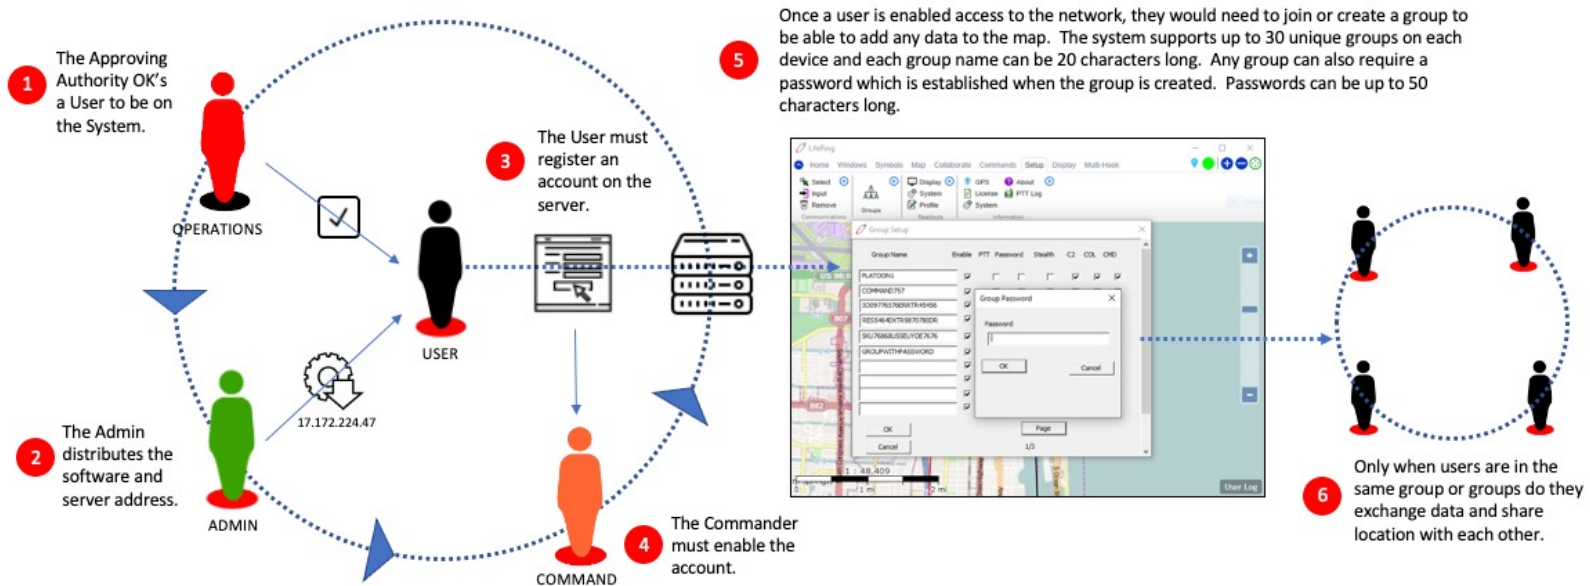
1 The Approving Authority OK's a User to be on the System.

OPERATIONS

2 The Admin distributes the software and server address.

ADMIN

17.172.224.47

USER

3 The User must register an account on the server.

4 The Commander must enable the account.

COMMAND

5 Once a user is enabled access to the network, they would need to join or create a group to be able to add any data to the map. The system supports up to 30 unique groups on each device and each group name can be 20 characters long. Any group can also require a password which is established when the group is created. Passwords can be up to 50 characters long.

LifeRing

Home Windows Symbols Map Collaborate Commands Setup Display Multi-Hook

Select Input Remove Groups Display System Profile GPS License System About PTT Log

Group Setup

Group Name Enable PTT Password Stealth C2 COL CMD

PLATOON1
COMMAND757
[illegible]
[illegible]
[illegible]
GROUPWITHPASSWORD

Group Password

Password

OK Cancel

OK Cancel Page 1/3

1 : 48,409

User Log

6 Only when users are in the same group or groups do they exchange data and share location with each other.